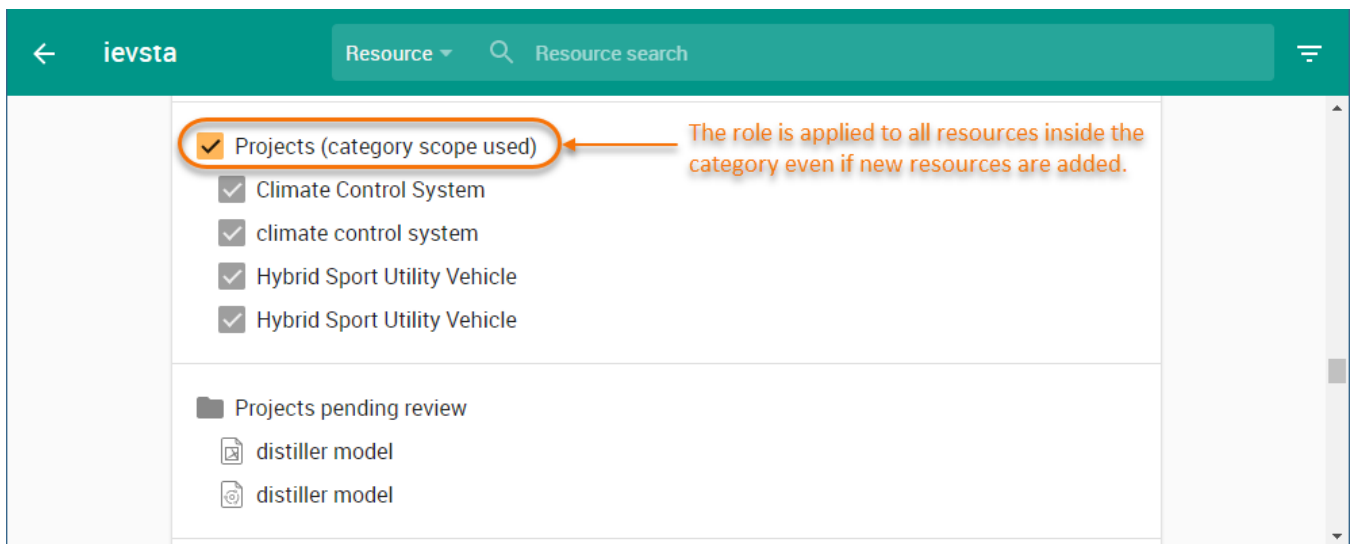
ievsta

Resource

Resource search

Projects (category scope used)

The role is applied to all resources inside the category even if new resources are added.

Climate Control System

climate control system

Hybrid Sport Utility Vehicle

Hybrid Sport Utility Vehicle

Projects pending review

distiller model

distiller model